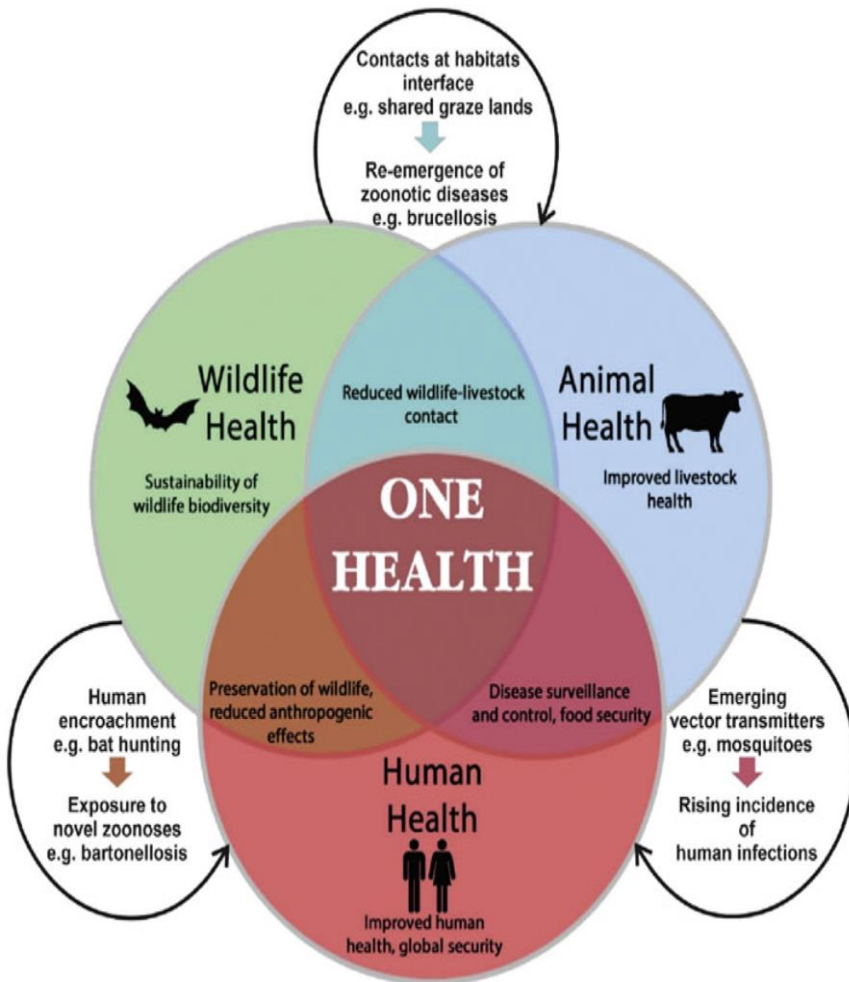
Contacts at habitats interface
e.g. shared graze lands

Re-emergence of zoonotic diseases
e.g. brucellosis

Wildlife Health

Sustainability of wildlife biodiversity

Reduced wildlife-livestock contact

Animal Health

Improved livestock health

ONE HEALTH

Human encroachment
e.g. bat hunting

Exposure to novel zoonoses
e.g. bartonellosis

Preservation of wildlife, reduced anthropogenic effects

Disease surveillance and control, food security

Emerging vector transmitters
e.g. mosquitoes

Rising incidence of human infections

Human Health

Improved human health, global security